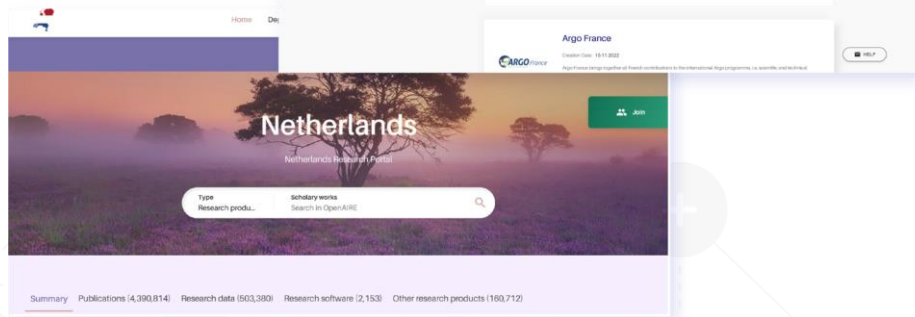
Home De

Argo France

Creation Date: 13-11-2022

Argo France brings together all French contributions to the international Argo programme, i.e. scientific and technical

ARGO France

HELP

Join

Netherlands

Netherlands Research Portal

Type
Research produ...

Scholarly works
Search in OpenAIRE

Summary Publications (4,390,814) Research data (503,380) Research software (2,153) Other research products (160,712)